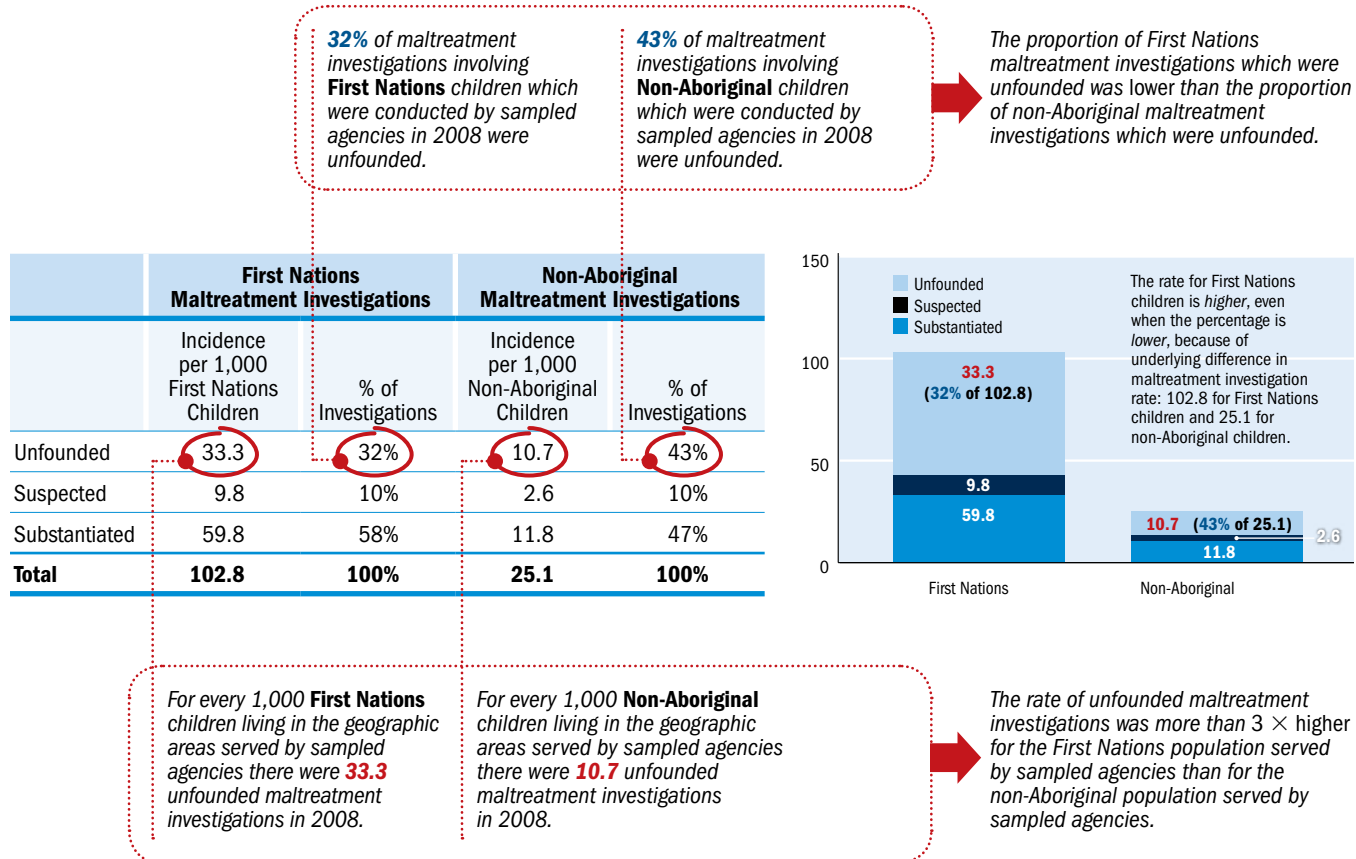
32% of maltreatment investigations involving **First Nations** children which were conducted by sampled agencies in 2008 were unfounded.

43% of maltreatment investigations involving **Non-Aboriginal** children which were conducted by sampled agencies in 2008 were unfounded.

The proportion of First Nations maltreatment investigations which were unfounded was lower than the proportion of non-Aboriginal maltreatment investigations which were unfounded.

| | First Nations Maltreatment Investigations | | Non-Aboriginal Maltreatment Investigations | |
|---|---|---|---|---|
| | Incidence per 1,000 First Nations Children | % of Investigations | Incidence per 1,000 Non-Aboriginal Children | % of Investigations |
| Unfounded | 33.3 | 32% | 10.7 | 43% |
| Suspected | 9.8 | 10% | 2.6 | 10% |
| Substantiated | 59.8 | 58% | 11.8 | 47% |
| **Total** | **102.8** | **100%** | **25.1** | **100%** |

150
100
50
0

Unfounded
Suspected
Substantiated

The rate for First Nations children is *higher*, even when the percentage is *lower*, because of underlying difference in maltreatment investigation rate: 102.8 for First Nations children and 25.1 for non-Aboriginal children.

33.3
(32% of 102.8)
9.8
59.8

10.7 (43% of 25.1)
2.6
11.8

First Nations
Non-Aboriginal

For every 1,000 **First Nations** children living in the geographic areas served by sampled agencies there were **33.3** unfounded maltreatment investigations in 2008.

For every 1,000 **Non-Aboriginal** children living in the geographic areas served by sampled agencies there were **10.7** unfounded maltreatment investigations in 2008.

The rate of unfounded maltreatment investigations was more than $3 \times$ higher for the First Nations population served by sampled agencies than for the non-Aboriginal population served by sampled agencies.